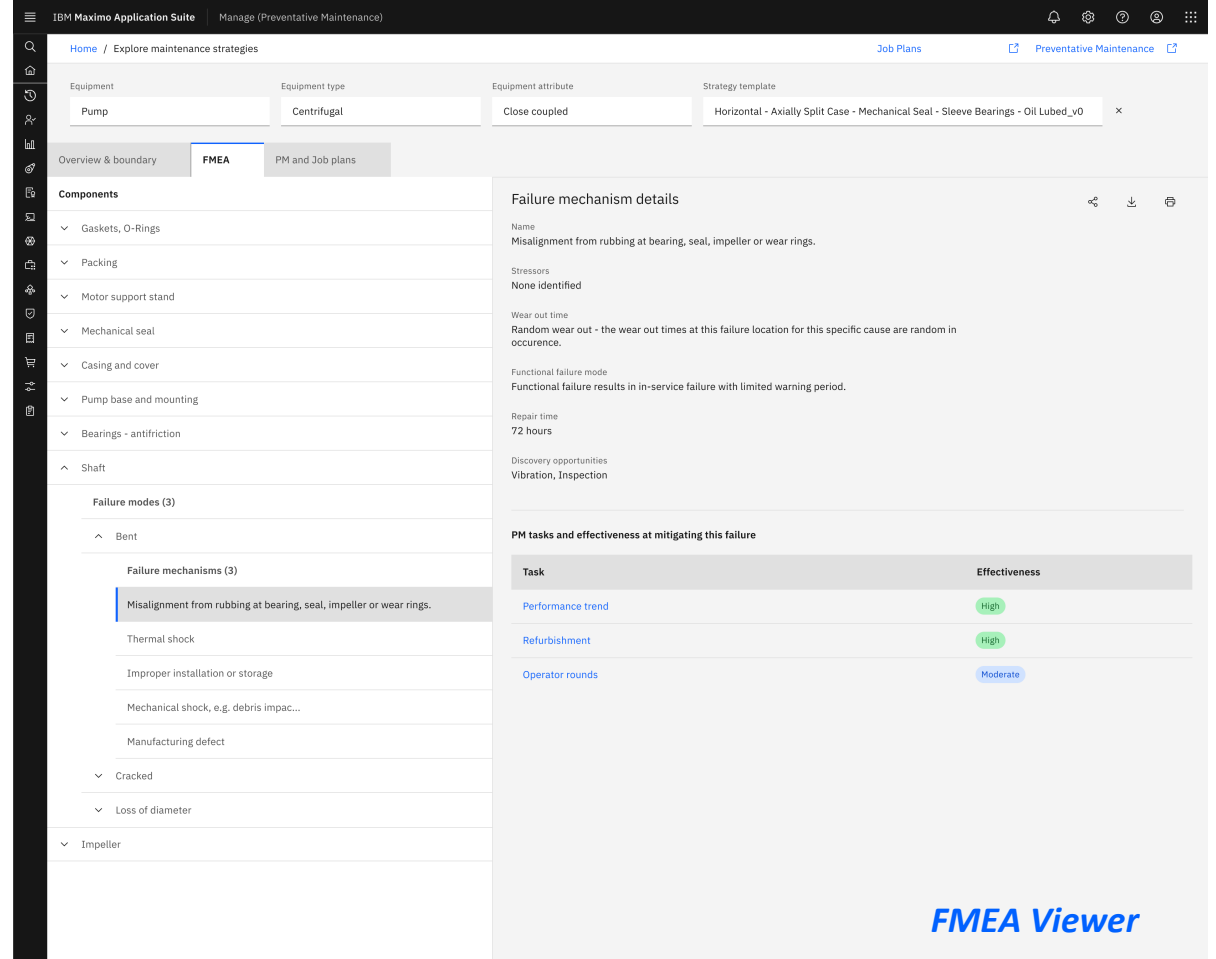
IBM Maximo Application Suite | Manage (Preventative Maintenance)

Home / Explore maintenance strategies

Job Plans

Preventative Maintenance

Equipment
Pump

Equipment type
Centrifugal

Equipment attribute
Close coupled

Strategy template
Horizontal - Axially Split Case - Mechanical Seal - Sleeve Bearings - Oil Lubed_v0

×

Overview & boundary

FMEA

PM and Job plans

Components

Gaskets, O-Rings

Packing

Motor support stand

Mechanical seal

Casing and cover

Pump base and mounting

Bearings - antifriction

Shaft

Failure modes (3)

Bent

Failure mechanisms (3)

Misalignment from rubbing at bearing, seal, impeller or wear rings.

Thermal shock

Improper installation or storage

Mechanical shock, e.g. debris impac...

Manufacturing defect

Cracked

Loss of diameter

Impeller

Failure mechanism details

Name
Misalignment from rubbing at bearing, seal, impeller or wear rings.

Stressors
None identified

Wear out time
Random wear out - the wear out times at this failure location for this specific cause are random in occurence.

Functional failure mode
Functional failure results in in-service failure with limited warning period.

Repair time
72 hours

Discovery opportunities
Vibration, Inspection

PM tasks and effectiveness at mitigating this failure

| Task | Effectiveness |
|---|---|
| Performance trend | High |
| Refurbishment | High |
| Operator rounds | Moderate |

FMEA Viewer